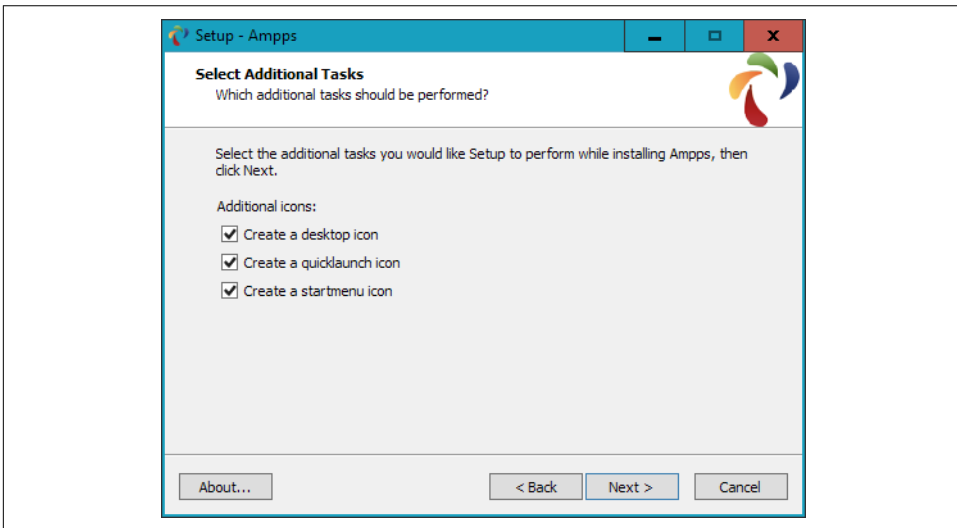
Setup - Ampps

Select Additional Tasks
Which additional tasks should be performed?

Select the additional tasks you would like Setup to perform while installing Ampps, then click Next.

Additional icons:

Create a desktop icon

Create a quicklaunch icon

Create a startmenu icon

About...

< Back

Next >

Cancel